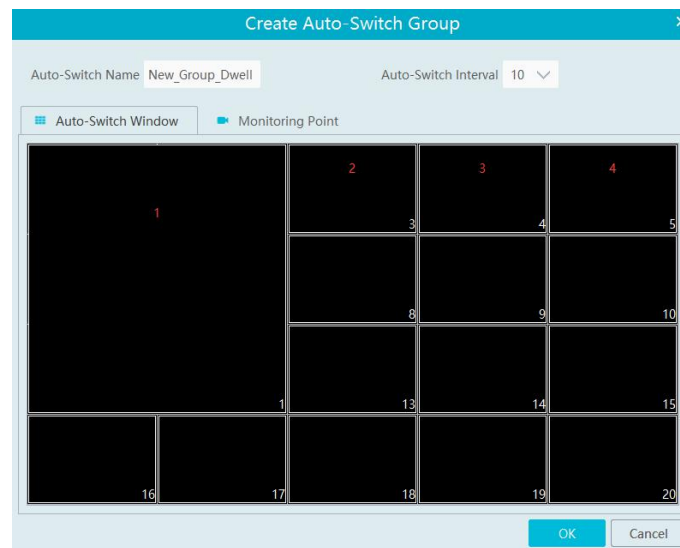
Create Auto-Switch Group

×

Auto-Switch Name New_Group_Dwell

Auto-Switch Interval 10

Auto-Switch Window

Monitoring Point

1

2

3

4

1

3

4

5

8

9

10

13

14

15

16

17

18

19

20

OK

Cancel